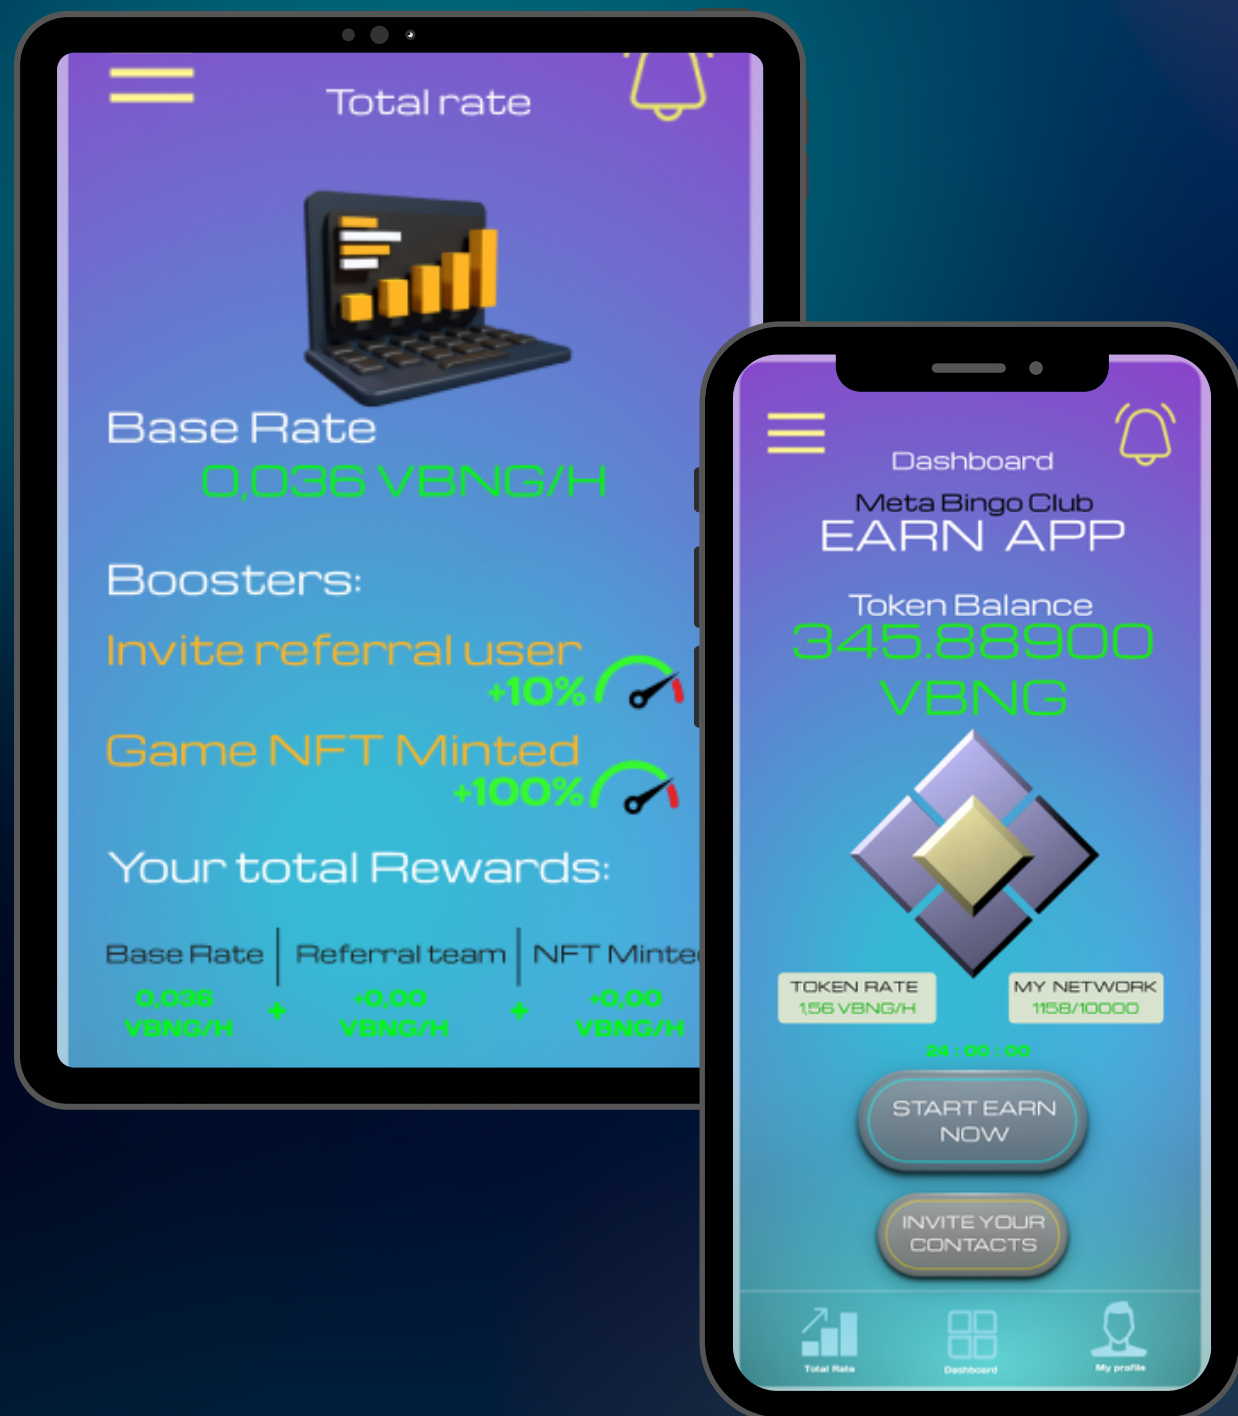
Total rate

Base Rate
0,036 VBNG/H

Boosters:

Invite referral user
+10%

Game NFT Minted
+100%

Your total Rewards:

| Base Rate | Referral team | NFT Minte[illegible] |
|---|---|---|
| 0,036 VBNG/H + | +0,00 VBNG/H + | +0,00 VBNG/H |

Dashboard

Meta Bingo Club
EARN APP

Token Balance
345.88900
VBNG

TOKEN RATE
1,56 VBNG/H

MY NETWORK
1158/10000

24 : 00 : 00

START EARN NOW

INVITE YOUR CONTACTS

Total Rate

Dashboard

My profile